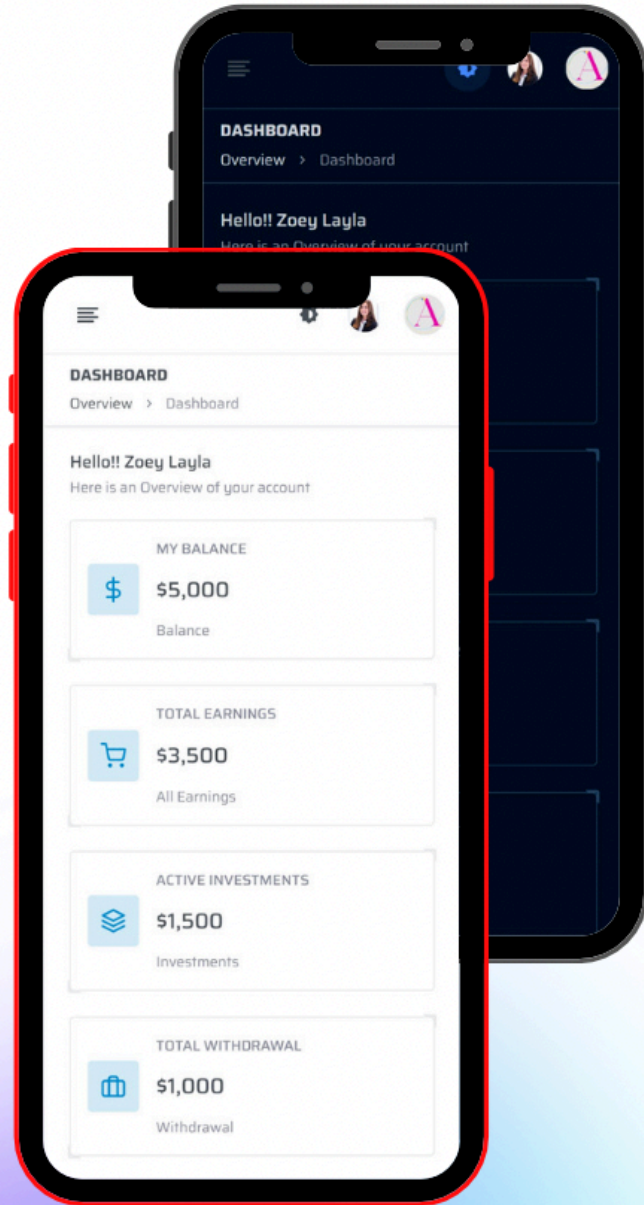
A

DASHBOARD

Overview > Dashboard

Hello!! Zoey Layla

Here is an Overview of your account

A

DASHBOARD

Overview > Dashboard

Hello!! Zoey Layla

Here is an Overview of your account

MY BALANCE

$

$5,000

Balance

TOTAL EARNINGS

$3,500

All Earnings

ACTIVE INVESTMENTS

$1,500

Investments

TOTAL WITHDRAWAL

$1,000

Withdrawal